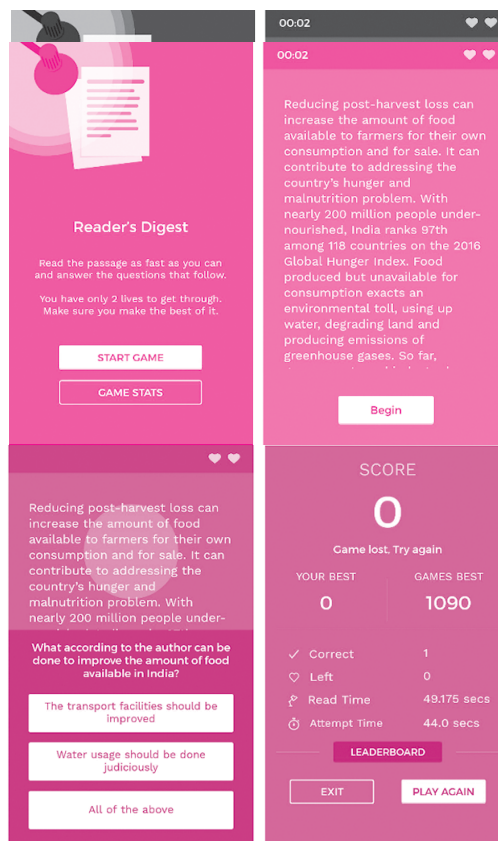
00:02

Reader's Digest

Read the passage as fast as you can and answer the questions that follow.

You have only 2 lives to get through. Make sure you make the best of it.

START GAME

GAME STATS

00:02

Reducing post-harvest loss can increase the amount of food available to farmers for their own consumption and for sale. It can contribute to addressing the country's hunger and malnutrition problem. With nearly 200 million people undernourished, India ranks 97th among 118 countries on the 2016 Global Hunger Index. Food produced but unavailable for consumption exacts an environmental toll, using up water, degrading land and producing emissions of greenhouse gases. So far, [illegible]

Begin

Reducing post-harvest loss can increase the amount of food available to farmers for their own consumption and for sale. It can contribute to addressing the country's hunger and malnutrition problem. With nearly 200 million people under-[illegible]

What according to the author can be done to improve the amount of food available in India?

The transport facilities should be improved

Water usage should be done judiciously

All of the above

SCORE

0

Game lost. Try again

YOUR BEST
0

GAMES BEST
1090

Correct 1
Left 0
Read Time 49.175 secs
Attempt Time 44.0 secs

LEADERBOARD

EXIT

PLAY AGAIN